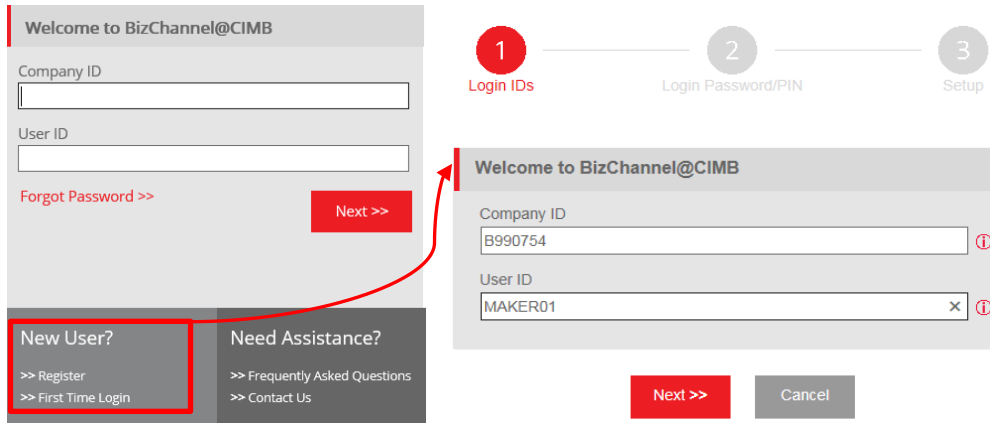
Welcome to BizChannel@CIMB

Company ID

User ID

Forgot Password >>

Next >>

New User?

>> Register
>> First Time Login

Need Assistance?

>> Frequently Asked Questions
>> Contact Us

1
Login IDs

2
Login Password/PIN

3
Setup

Welcome to BizChannel@CIMB

Company ID
B990754

User ID
MAKER01

Next >>

Cancel